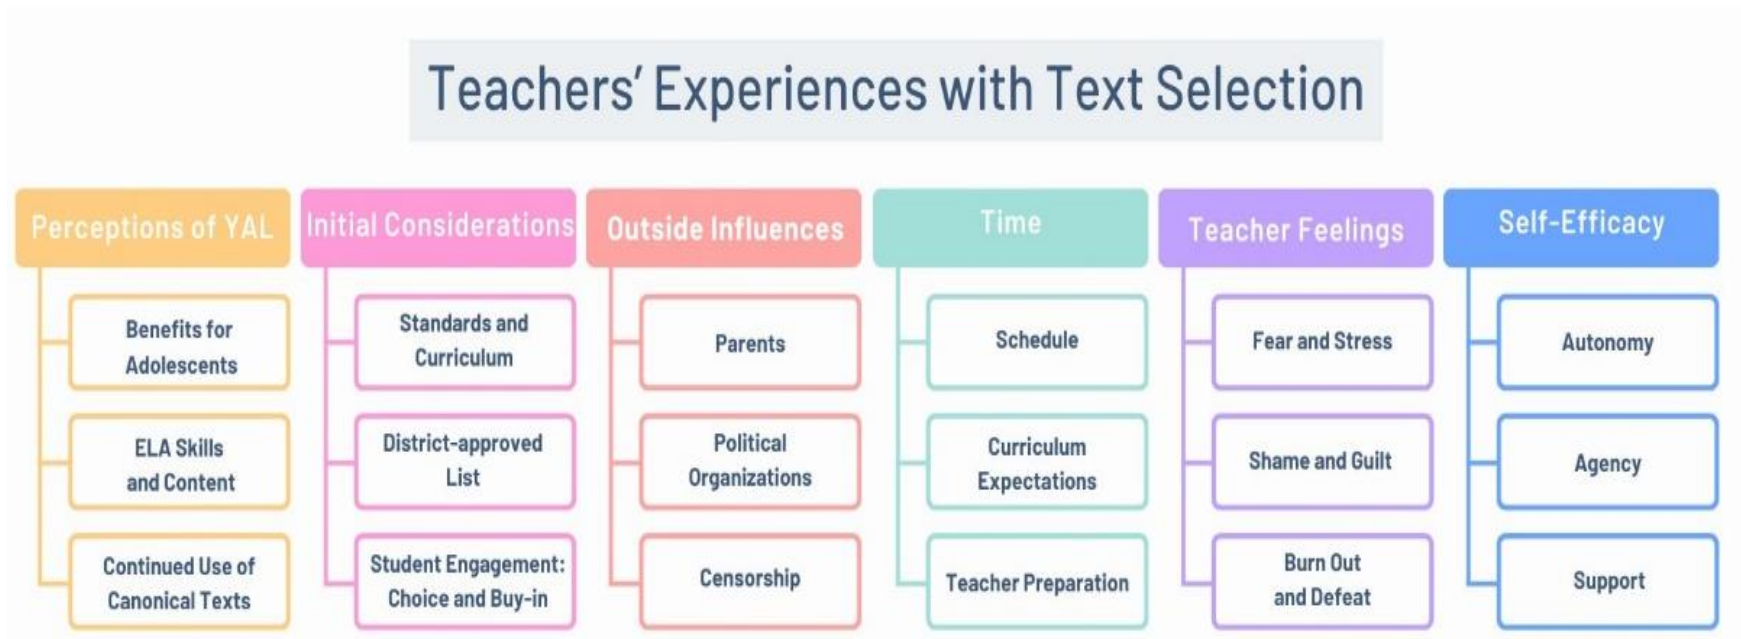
Teachers' Experiences with Text Selection

Perceptions of YAL

Benefits for Adolescents

ELA Skills and Content

Continued Use of Canonical Texts

Initial Considerations

Standards and Curriculum

District-approved List

Student Engagement: Choice and Buy-in

Outside Influences

Parents

Political Organizations

Censorship

Time

Schedule

Curriculum Expectations

Teacher Preparation

Teacher Feelings

Fear and Stress

Shame and Guilt

Burn Out and Defeat

Self-Efficacy

Autonomy

Agency

Support